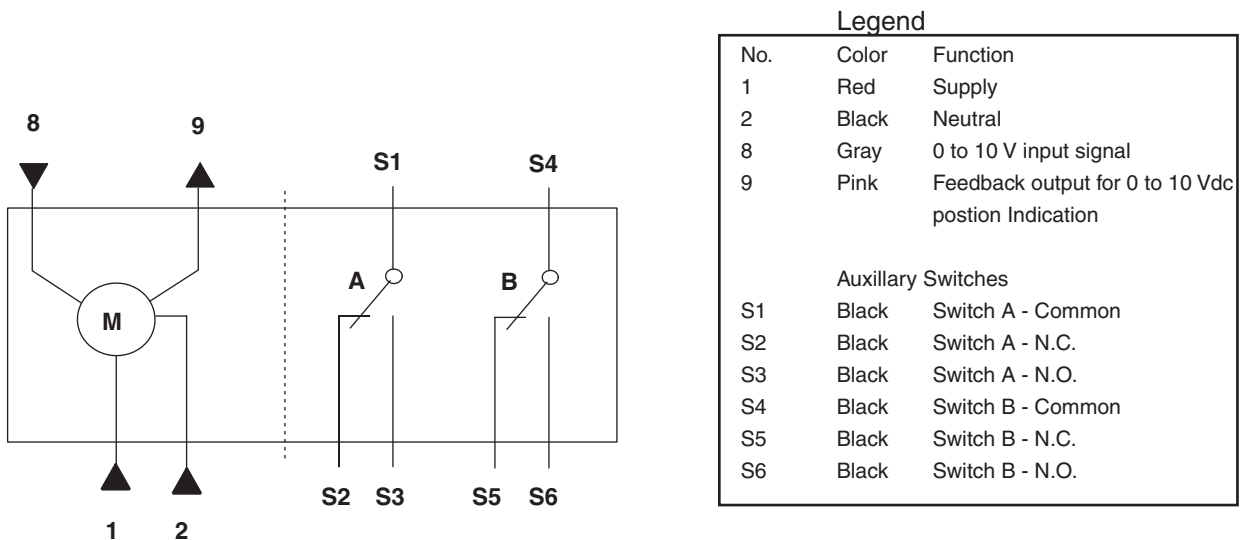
8

9

S1

S4

A

B

M

S2 S3 S5 S6

1 2

Legend

| No. | Color | Function |
|---|---|---|
| 1 | Red | Supply |
| 2 | Black | Neutral |
| 8 | Gray | 0 to 10 V input signal |
| 9 | Pink | Feedback output for 0 to 10 Vdc postion Indication |
| | | Auxillary Switches |
| S1 | Black | Switch A - Common |
| S2 | Black | Switch A - N.C. |
| S3 | Black | Switch A - N.O. |
| S4 | Black | Switch B - Common |
| S5 | Black | Switch B - N.C. |
| S6 | Black | Switch B - N.O. |